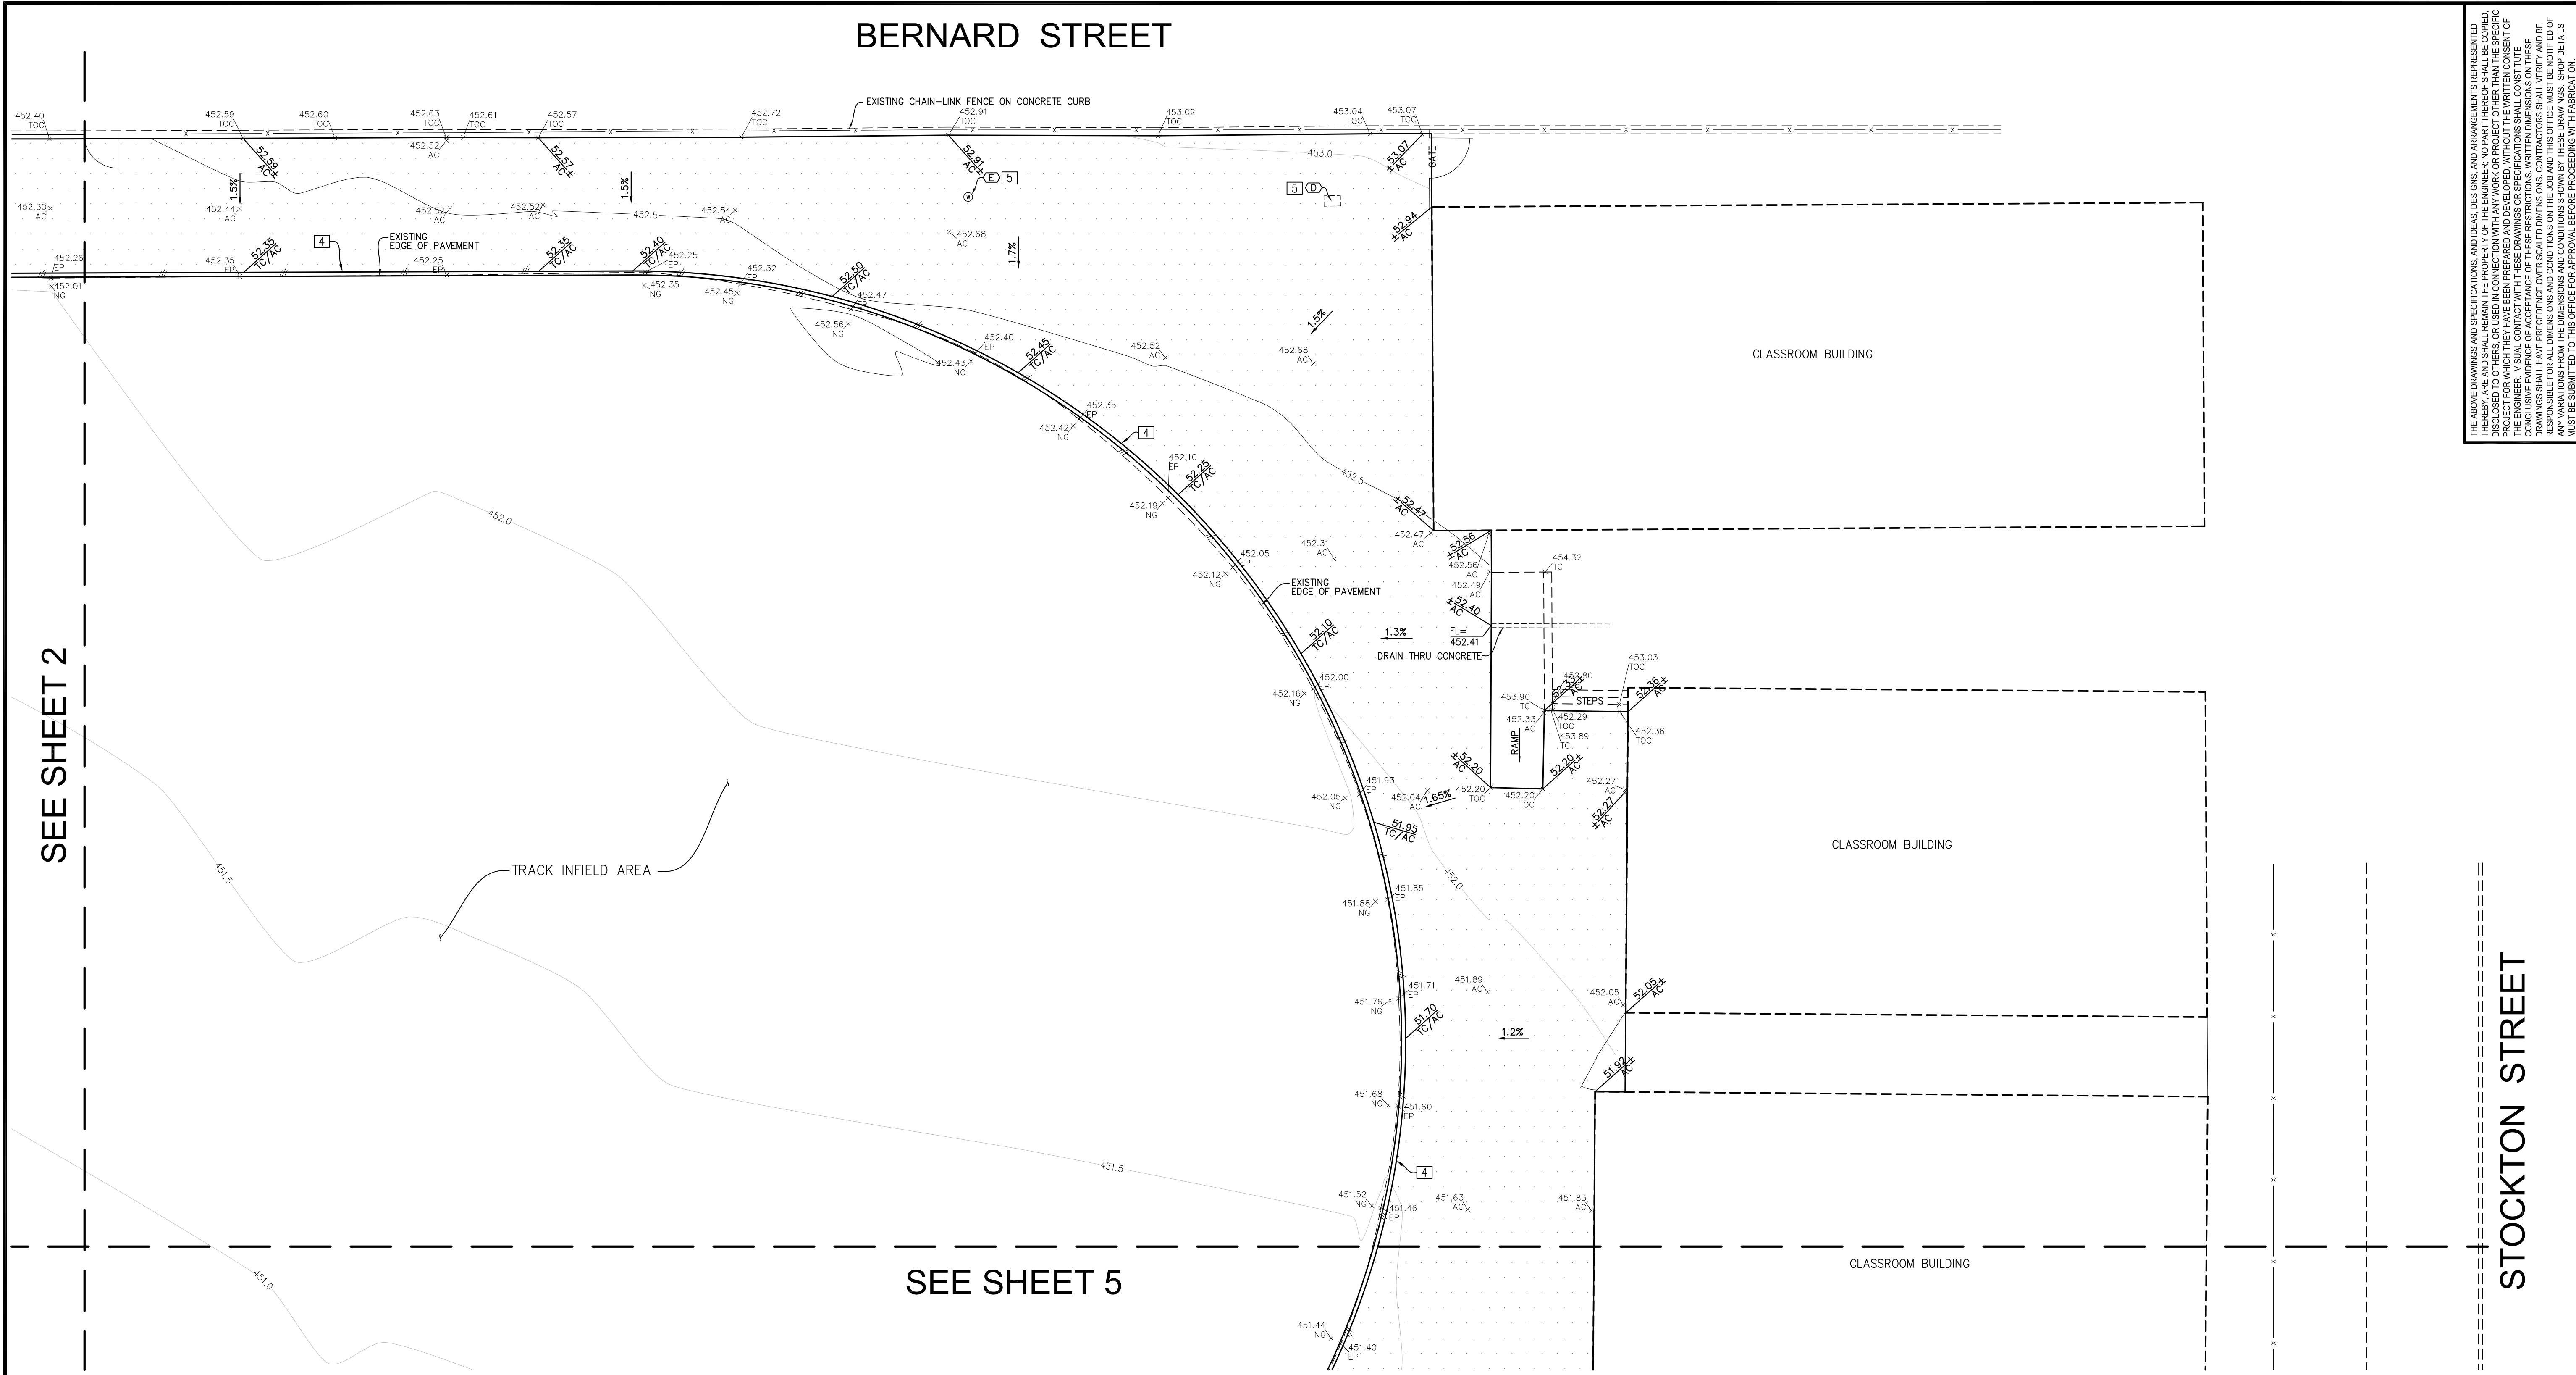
BERNARD STREET

EXISTING CHAIN-LINK FENCE ON CONCRETE CURB

452.40 TOC
452.59 TOC
452.60 TOC
452.63 TOC
452.61 TOC
452.57 TOC
452.72 TOC
452.91 TOC
453.02 TOC
453.04 TOC
453.07 TOC

452.52 AC
52.59 AC±
52.57 AC±
52.91 AC±
53.07 ±AC
GATE
453.0
1.5%
1.5%
E 5
5 D
452.30 AC
452.44 AC
452.52 AC
452.52 AC
452.5
452.54 AC
452.68 AC
52.94 ±AC
1.7%

4
EXISTING EDGE OF PAVEMENT
452.26 EP
452.01 NG
452.35 EP
52.35 TC/AC
452.25 EP
52.35 TC/AC
52.40 TC/AC
452.25 EP
452.35 NG
452.32 EP
452.45 NG
52.50 TC/AC
452.47
452.56 NG
452.40 EP
452.43 NG
52.45 TC/AC
452.52 AC
1.5%
452.68 AC
452.35 EP
452.42 NG
4
452.10 EP
52.25 TC/AC
452.19 NG
452.5
52.47 ±AC

CLASSROOM BUILDING

452.0

452.47 AC
52.56 ±AC
452.31 AC
452.56 AC
452.49 AC
452.05 EP
452.12 NG
EXISTING EDGE OF PAVEMENT
454.32 TC
52.40 ±AC
52.10 TC/AC
1.3%
FL= 452.41
DRAIN THRU CONCRETE
453.03 TOC
452.00 EP
452.16 NG
453.80
52.33 AC±
52.36 AC±
453.90 TC
STEPS
452.33 AC
452.29 TOC
453.89 TC
452.36 TOC
RAMP
52.20 ±AC
52.20 AC±
452.27 AC
52.27 ±AC
451.93 EP
452.05 NG
452.04 AC
.65%
452.20 TOC
452.20 TOC
51.95 TC/AC

SEE SHEET 2

TRACK INFIELD AREA

451.5

CLASSROOM BUILDING

452.0
451.85 EP
451.88 NG
451.89 AC
451.71 EP
451.76 NG
452.05 AC
52.05 AC±
51.70 TC/AC
1.2%
51.92 AC±
451.68 NG
451.60 EP
451.5
4
451.52 NG
451.46 EP
451.63 AC
451.83 AC

SEE SHEET 5

CLASSROOM BUILDING

451.0
451.44 NG
451.40 EP

STOCKTON STREET

THE ABOVE DRAWINGS AND SPECIFICATIONS, AND IDEAS, DESIGNS, AND ARRANGEMENTS REPRESENTED THEREBY, ARE AND SHALL REMAIN THE PROPERTY OF THE ENGINEER; NO PART THEREOF SHALL BE COPIED, DISCLOSED TO OTHERS, OR USED IN CONNECTION WITH ANY WORK OR PROJECT OTHER THAN THE SPECIFIC PROJECT FOR WHICH THEY HAVE BEEN PREPARED AND DEVELOPED, WITHOUT THE WRITTEN CONSENT OF THE ENGINEER. VISUAL CONTACT WITH THESE DRAWINGS OR SPECIFICATIONS SHALL CONSTITUTE CONCLUSIVE EVIDENCE OF ACCEPTANCE OF THESE RESTRICTIONS. WRITTEN DIMENSIONS ON THESE DRAWINGS SHALL HAVE PRECEDENCE OVER SCALED DIMENSIONS. CONTRACTORS SHALL VERIFY AND BE RESPONSIBLE FOR ALL DIMENSIONS AND CONDITIONS ON THE JOB AND THIS OFFICE MUST BE NOTIFIED OF ANY VARIATIONS FROM THE DIMENSIONS AND CONDITIONS SHOWN BY THESE DRAWINGS. SHOP DETAILS MUST BE SUBMITTED TO THIS OFFICE FOR APPROVAL BEFORE PROCEEDING WITH FABRICATION.